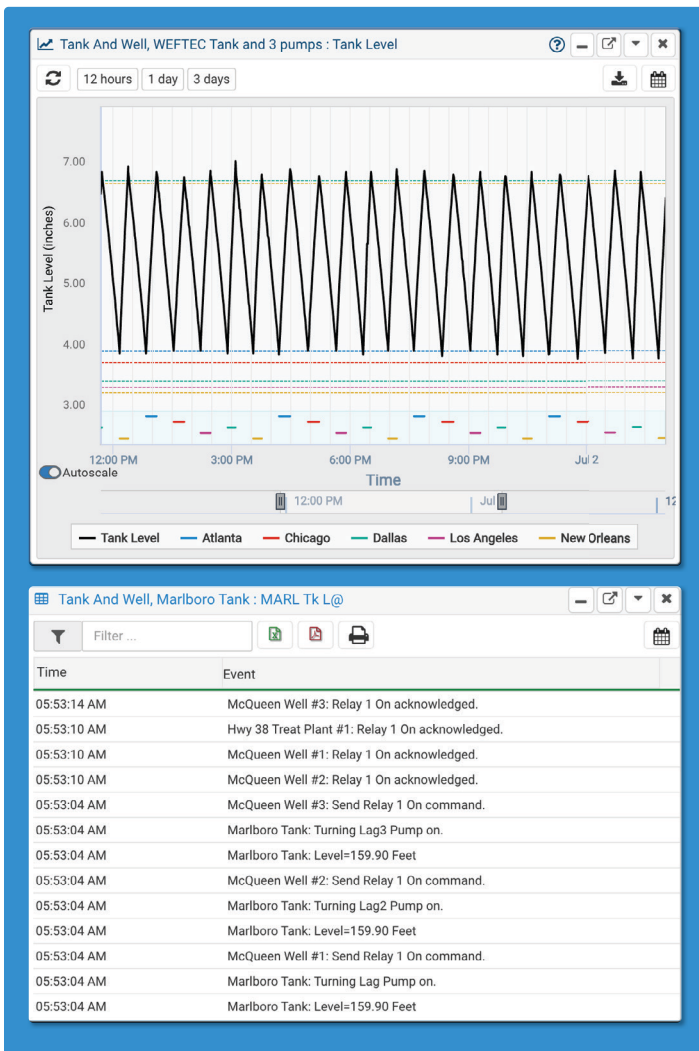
Tank And Well, WEFTEC Tank and 3 pumps : Tank Level

12 hours 1 day 3 days

7.00
6.00
5.00
4.00
3.00

Tank Level (inches)

12:00 PM 3:00 PM 6:00 PM 9:00 PM Jul 2

Autoscale

Time

12:00 PM Jul 12

Tank Level Atlanta Chicago Dallas Los Angeles New Orleans

Tank And Well, Marlboro Tank : MARL Tk L@

Filter ...

| Time | Event |
|---|---|
| 05:53:14 AM | McQueen Well #3: Relay 1 On acknowledged. |
| 05:53:10 AM | Hwy 38 Treat Plant #1: Relay 1 On acknowledged. |
| 05:53:10 AM | McQueen Well #1: Relay 1 On acknowledged. |
| 05:53:10 AM | McQueen Well #2: Relay 1 On acknowledged. |
| 05:53:04 AM | McQueen Well #3: Send Relay 1 On command. |
| 05:53:04 AM | Marlboro Tank: Turning Lag3 Pump on. |
| 05:53:04 AM | Marlboro Tank: Level=159.90 Feet |
| 05:53:04 AM | McQueen Well #2: Send Relay 1 On command. |
| 05:53:04 AM | Marlboro Tank: Turning Lag2 Pump on. |
| 05:53:04 AM | Marlboro Tank: Level=159.90 Feet |
| 05:53:04 AM | McQueen Well #1: Send Relay 1 On command. |
| 05:53:04 AM | Marlboro Tank: Turning Lag Pump on. |
| 05:53:04 AM | Marlboro Tank: Level=159.90 Feet |